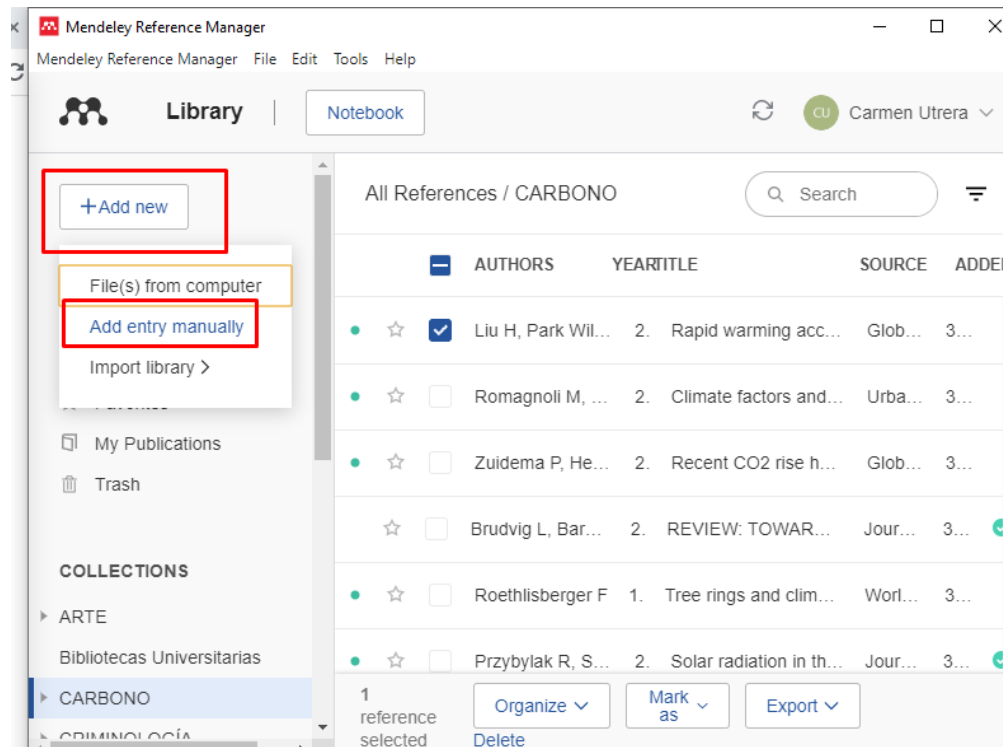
Mendeley Reference Manager

Mendeley Reference Manager File Edit Tools Help

Library | Notebook

CU Carmen Utrera

+Add new

File(s) from computer
Add entry manually
Import library >

My Publications
Trash

COLLECTIONS
ARTE
Bibliotecas Universitarias
CARBONO
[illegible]

All References / CARBONO

Search

| | | AUTHORS | YEAR | TITLE | SOURCE | ADDE |
|---|---|---|---|---|---|---|
| | ☑ | Liu H, Park Wil... | 2. | Rapid warming acc... | Glob... | 3... |
| | | Romagnoli M, ... | 2. | Climate factors and... | Urba... | 3... |
| | | Zuidema P, He... | 2. | Recent CO2 rise h... | Glob... | 3... |
| | | Brudvig L, Bar... | 2. | REVIEW: TOWAR... | Jour... | 3... |
| | | Roethlisberger F | 1. | Tree rings and clim... | Worl... | 3... |
| | | Przybylak R, S... | 2. | Solar radiation in th... | Jour... | 3... |

1 reference selected

Organize
Mark as
Export
Delete